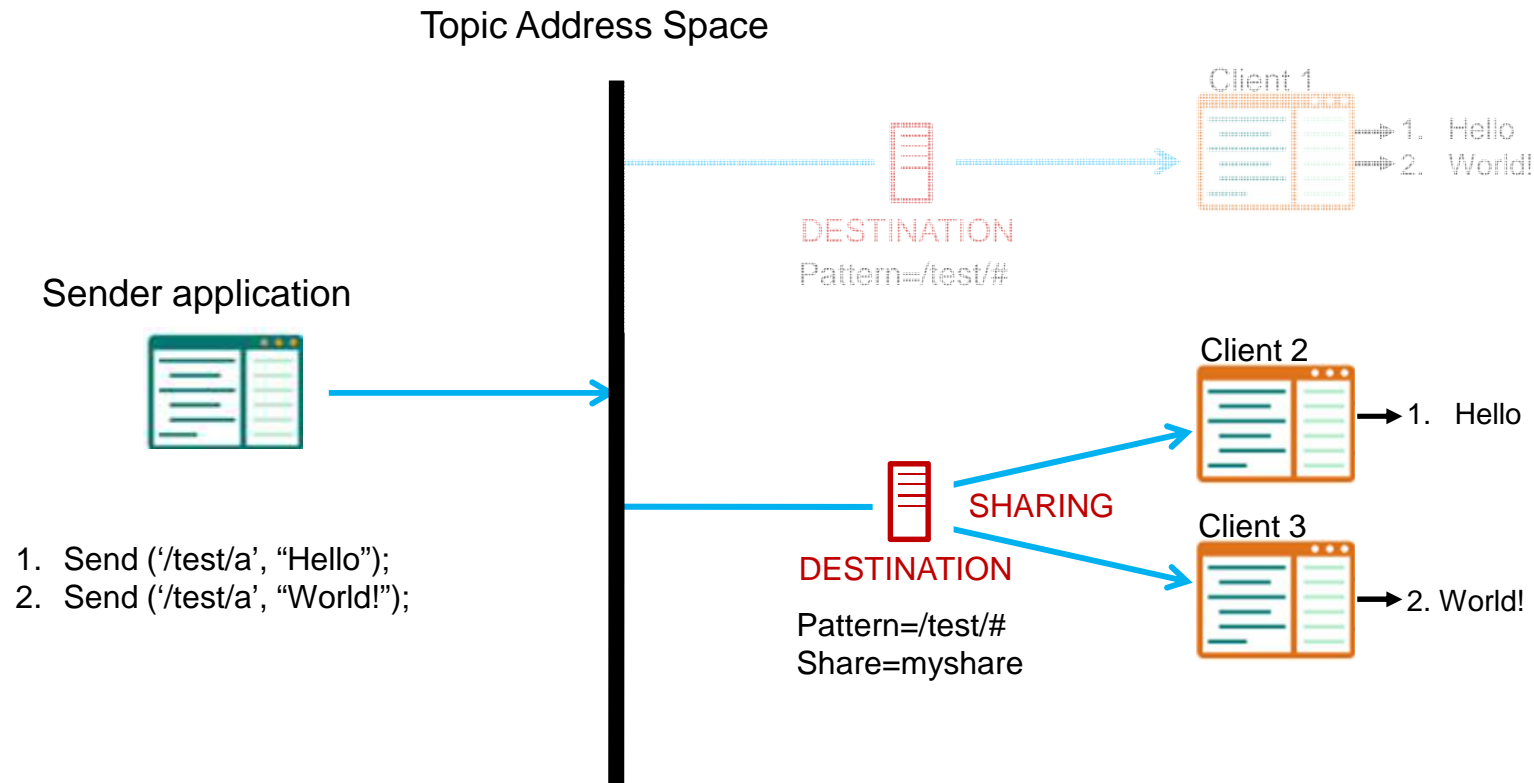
Topic Address Space

Client 1

1. Hello
2. World!

DESTINATION
Pattern=/test/#

Sender application

Client 2

1. Hello

SHARING

Client 3

1. Send ('/test/a', “Hello”);
2. Send ('/test/a', “World!”);

DESTINATION

2. World!

Pattern=/test/#
Share=myshare